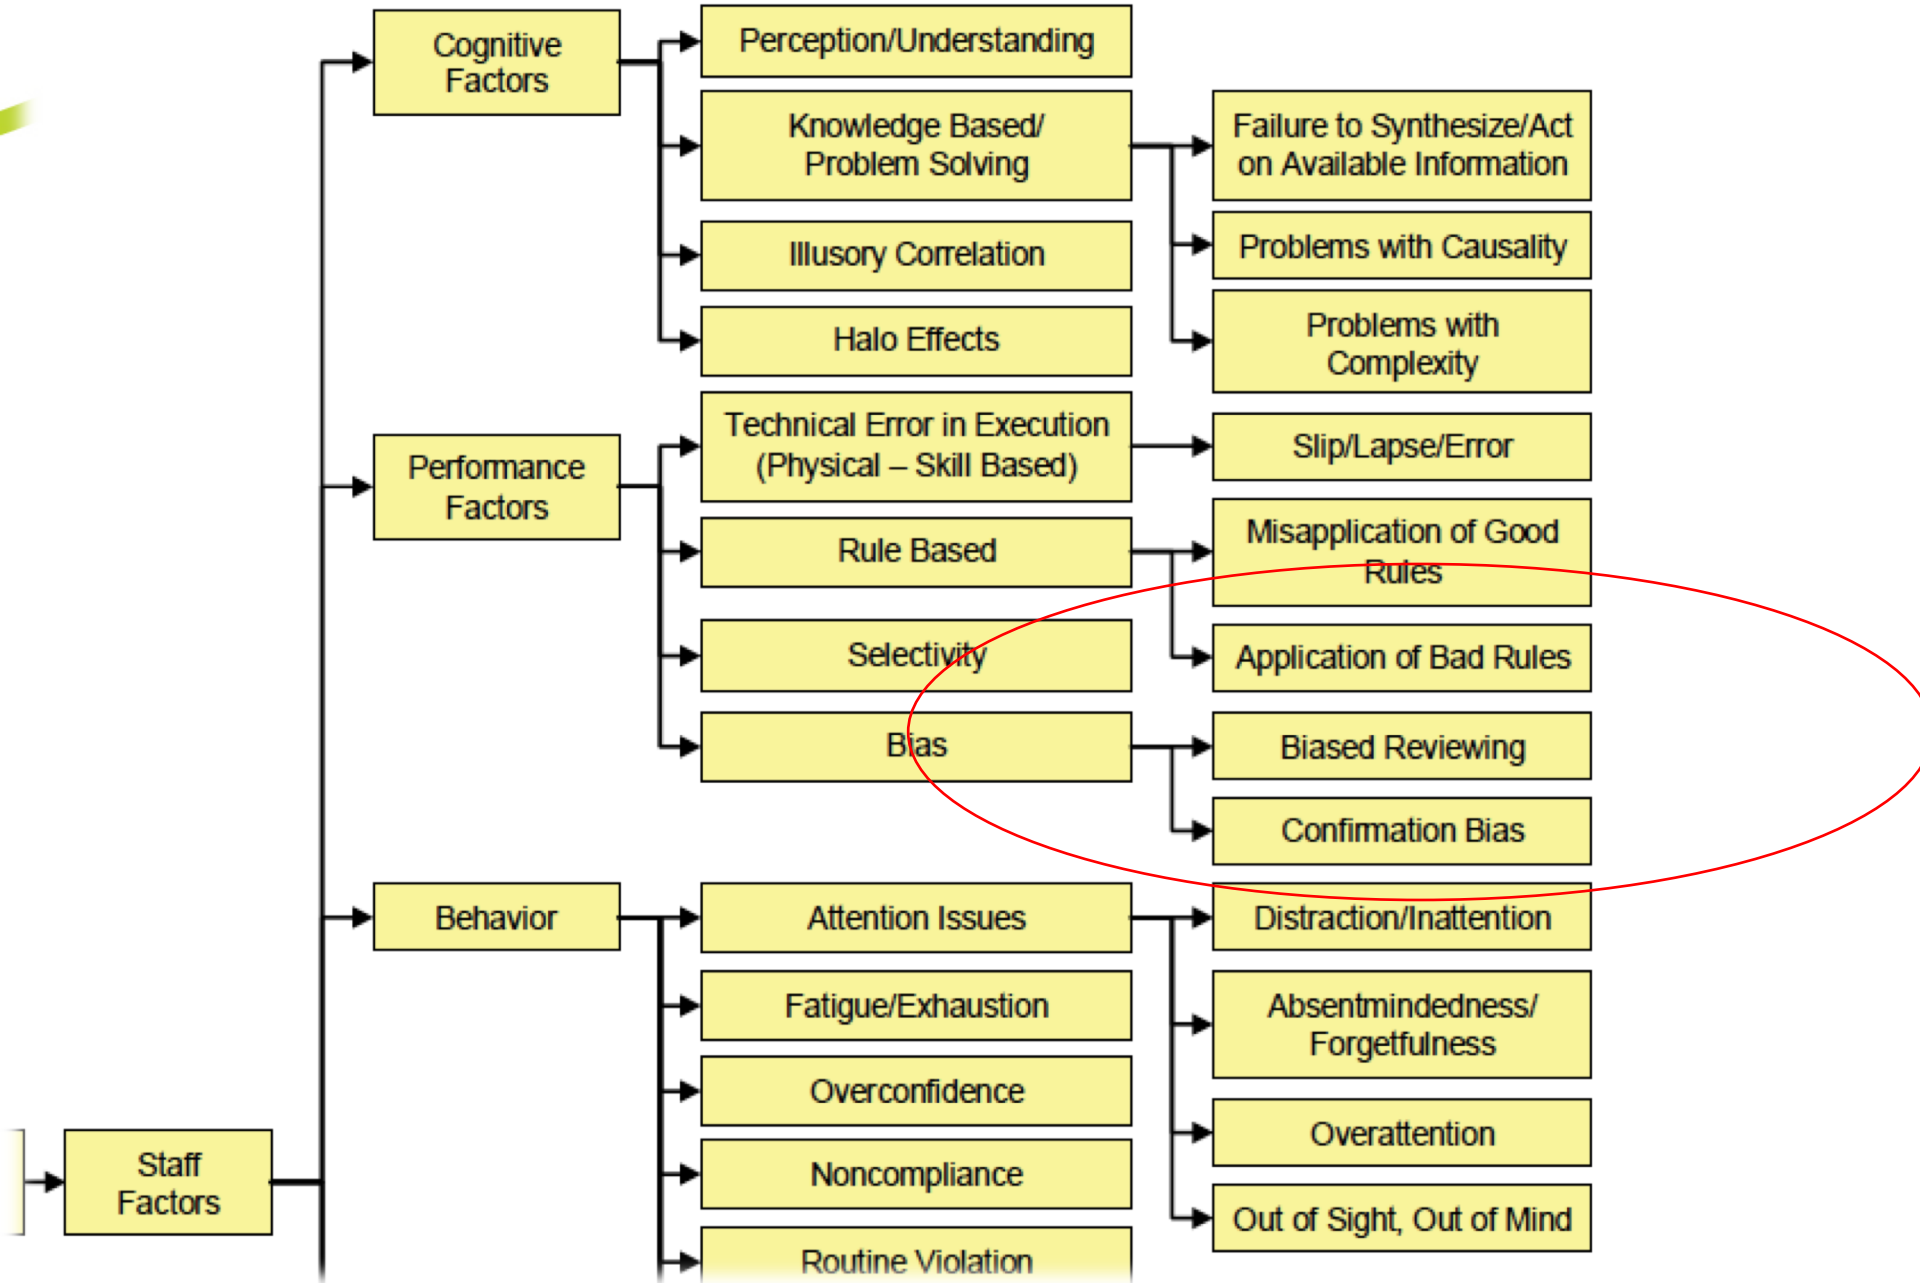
Staff Factors

Cognitive Factors

Perception/Understanding

Knowledge Based/ Problem Solving

Failure to Synthesize/Act on Available Information

Problems with Causality

Problems with Complexity

Illusory Correlation

Halo Effects

Performance Factors

Technical Error in Execution (Physical – Skill Based)

Slip/Lapse/Error

Rule Based

Misapplication of Good Rules

Application of Bad Rules

Selectivity

Bias

Biased Reviewing

Confirmation Bias

Behavior

Attention Issues

Distraction/Inattention

Absentmindedness/ Forgetfulness

Overattention

Out of Sight, Out of Mind

Fatigue/Exhaustion

Overconfidence

Noncompliance

Routine Violation